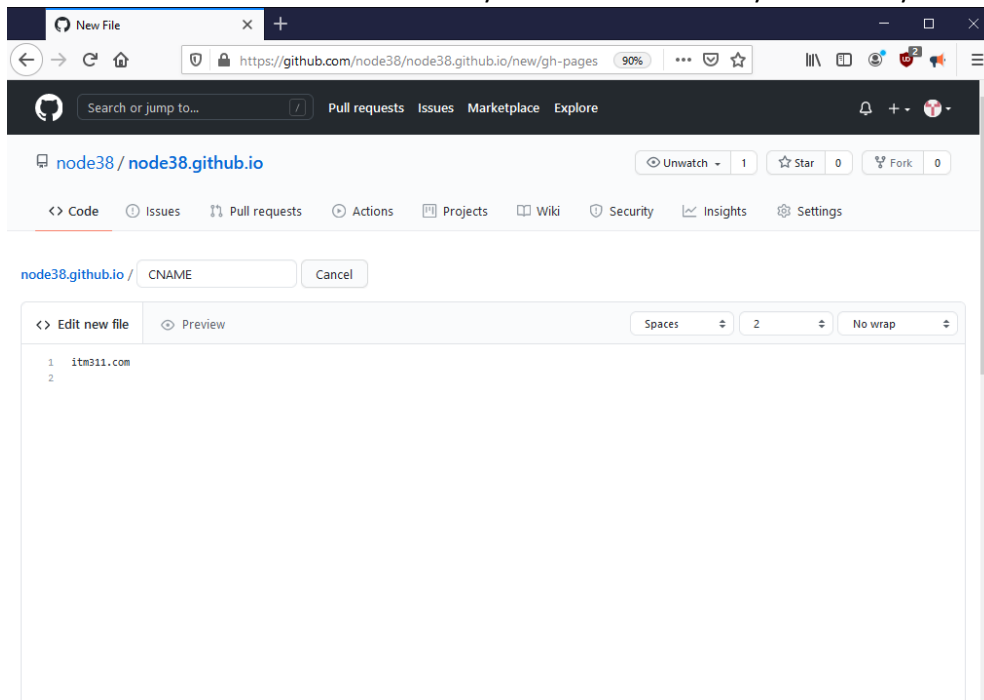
New File

https://github.com/node38/node38.github.io/new/gh-pages 90%

Search or jump to... / Pull requests Issues Marketplace Explore

node38 / node38.github.io

Unwatch 1 Star 0 Fork 0

<> Code Issues Pull requests Actions Projects Wiki Security Insights Settings

node38.github.io / CNAME Cancel

<> Edit new file Preview

Spaces 2 No wrap

1 itm311.com
2